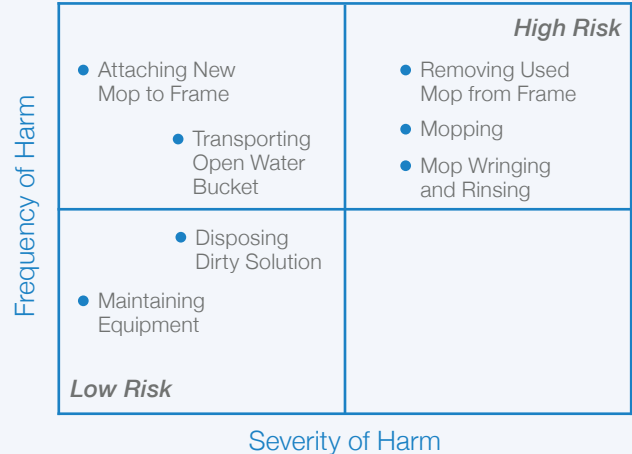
Frequency of Harm

High Risk

• Attaching New Mop to Frame

• Transporting Open Water Bucket

• Removing Used Mop from Frame

• Mopping

• Mop Wringing and Rinsing

• Disposing Dirty Solution

• Maintaining Equipment

Low Risk

Severity of Harm